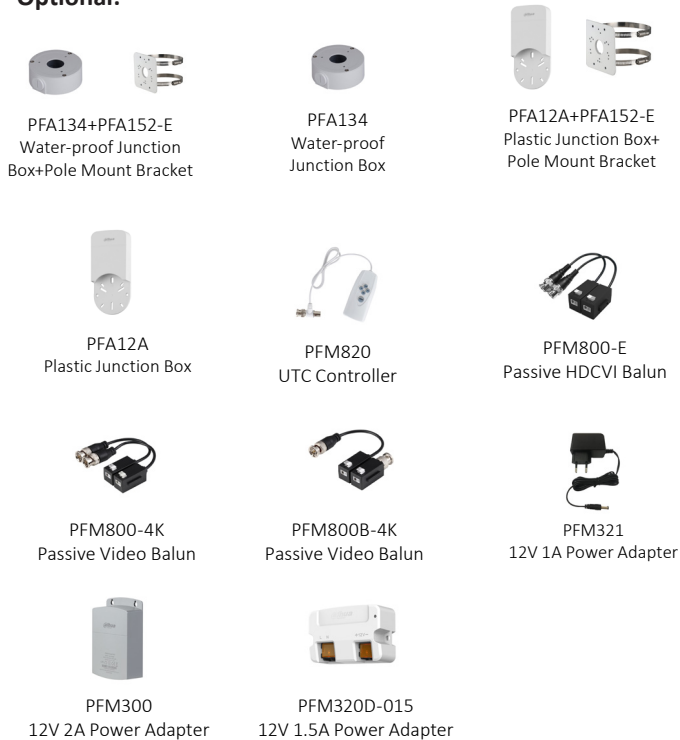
Optional:

PFA134+PFA152-E
Water-proof Junction Box+Pole Mount Bracket

PFA134
Water-proof Junction Box

PFA12A+PFA152-E
Plastic Junction Box+ Pole Mount Bracket

PFA12A
Plastic Junction Box

PFM820
UTC Controller

PFM800-E
Passive HDCVI Balun

PFM800-4K
Passive Video Balun

PFM800B-4K
Passive Video Balun

PFM321
12V 1A Power Adapter

PFM300
12V 2A Power Adapter

PFM320D-015
12V 1.5A Power Adapter